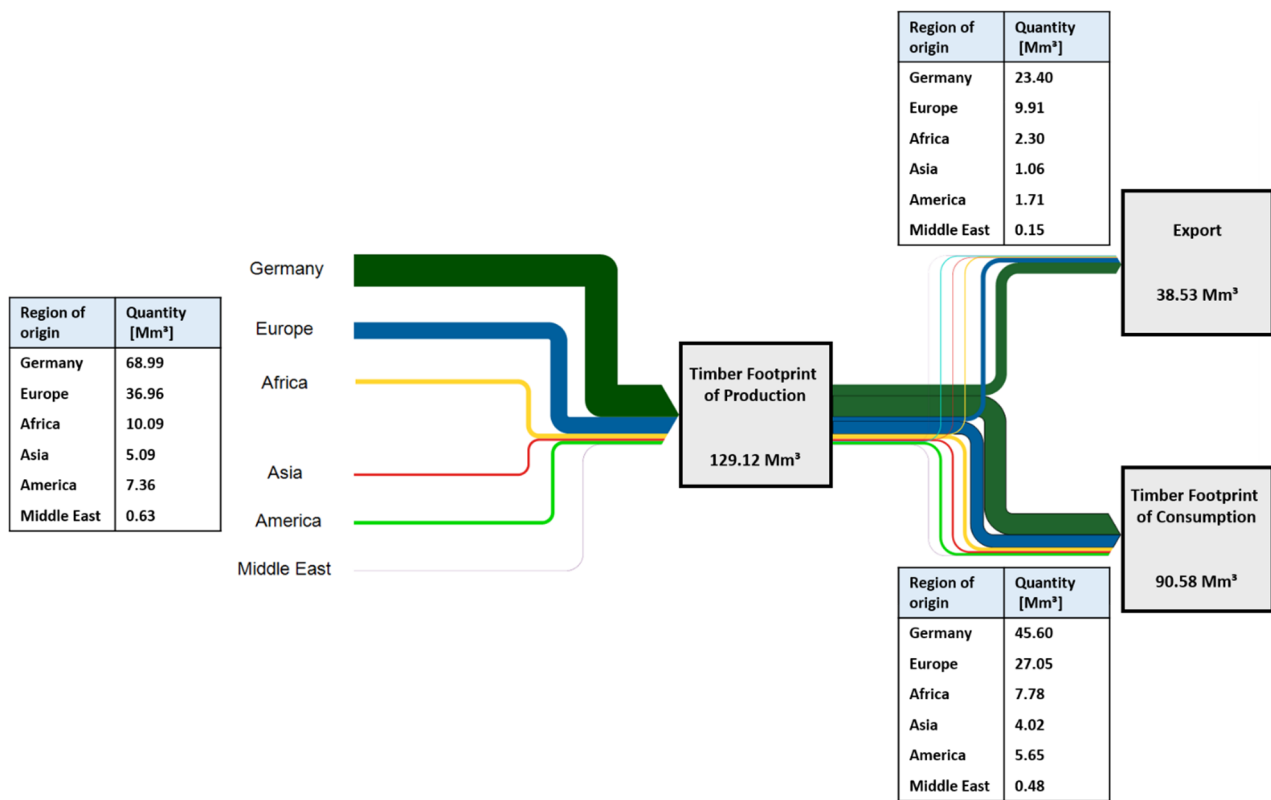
| Region of origin | Quantity [Mm³] |
|---|---|
| Germany | 68.99 |
| Europe | 36.96 |
| Africa | 10.09 |
| Asia | 5.09 |
| America | 7.36 |
| Middle East | 0.63 |

Germany

Europe

Africa

Asia

America

Middle East

Timber Footprint of Production

129.12 Mm³

| Region of origin | Quantity [Mm³] |
|---|---|
| Germany | 23.40 |
| Europe | 9.91 |
| Africa | 2.30 |
| Asia | 1.06 |
| America | 1.71 |
| Middle East | 0.15 |

Export

38.53 Mm³

Timber Footprint of Consumption

90.58 Mm³

| Region of origin | Quantity [Mm³] |
|---|---|
| Germany | 45.60 |
| Europe | 27.05 |
| Africa | 7.78 |
| Asia | 4.02 |
| America | 5.65 |
| Middle East | 0.48 |